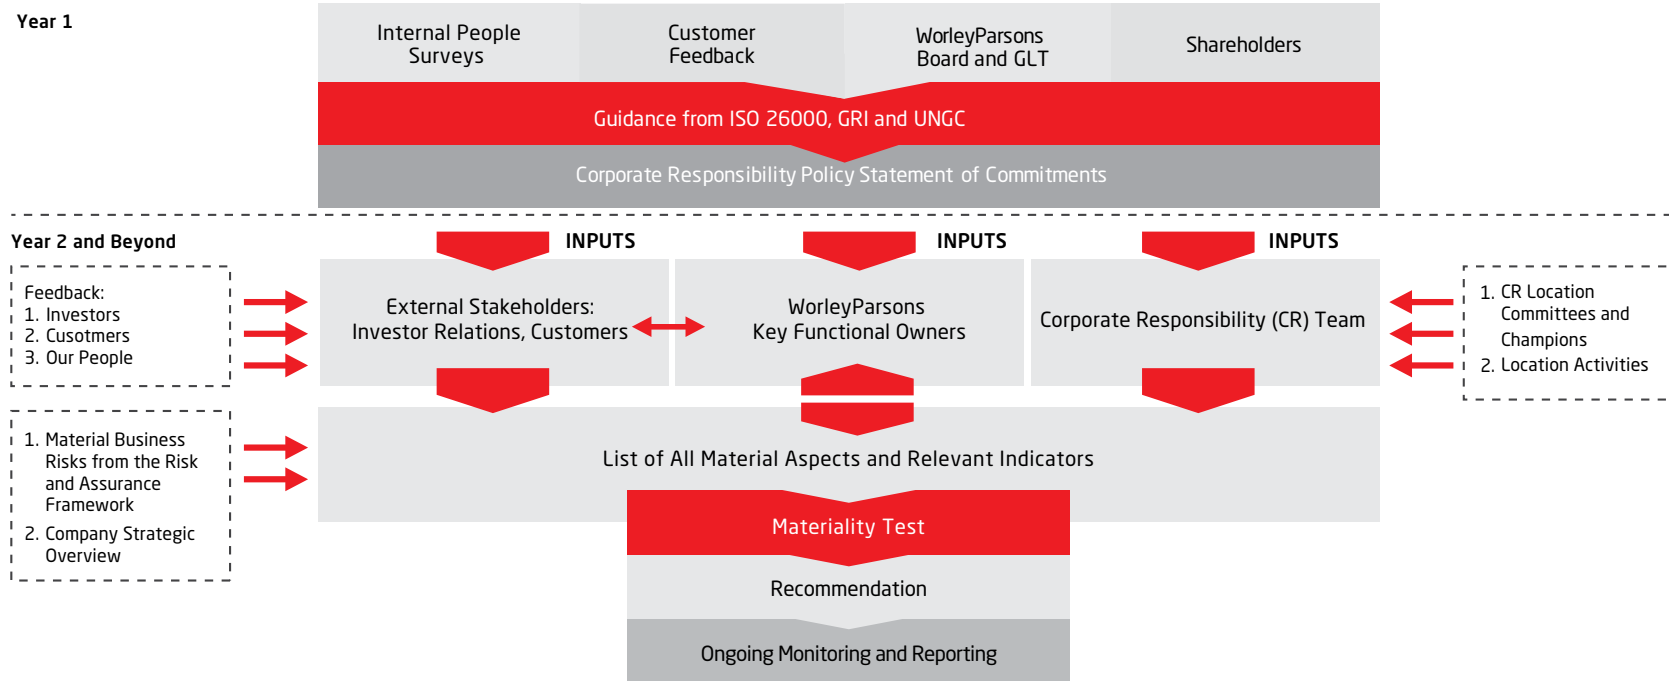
Year 1

Internal People Surveys

Customer Feedback

WorleyParsons Board and GLT

Shareholders

Guidance from ISO 26000, GRI and UNGC

Corporate Responsibility Policy Statement of Commitments

Year 2 and Beyond

INPUTS

INPUTS

INPUTS

Feedback:
1. Investors
2. Cusotmers
3. Our People

External Stakeholders: Investor Relations, Customers

WorleyParsons Key Functional Owners

Corporate Responsibility (CR) Team

1. CR Location Committees and Champions
2. Location Activities

1. Material Business Risks from the Risk and Assurance Framework
2. Company Strategic Overview

List of All Material Aspects and Relevant Indicators

Materiality Test

Recommendation

Ongoing Monitoring and Reporting